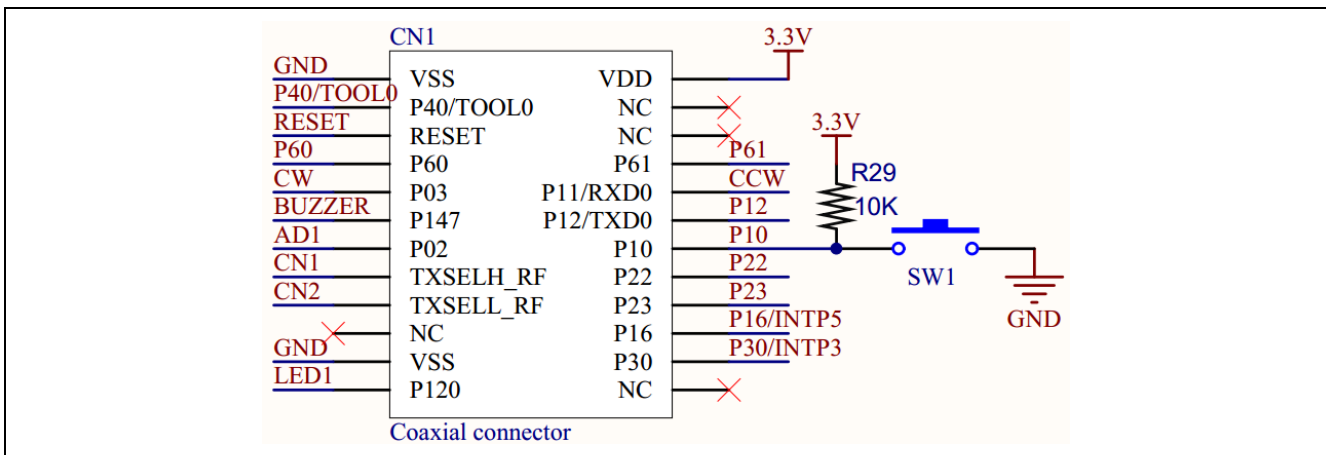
CN1

GND
P40/TOOL0
RESET
P60
CW
BUZZER
AD1
CN1
CN2
GND
LED1

VSS
P40/TOOL0
RESET
P60
P03
P147
P02
TXSELH_RF
TXSELL_RF
NC
VSS
P120

VDD
NC
NC
P61
P11/RXD0
P12/TXD0
P10
P22
P23
P16
P30
NC

Coaxial connector

3.3V
3.3V
P61
CCW
P12
P10
P22
P23
P16/INTP5
P30/INTP3

R29
10K
SW1
GND